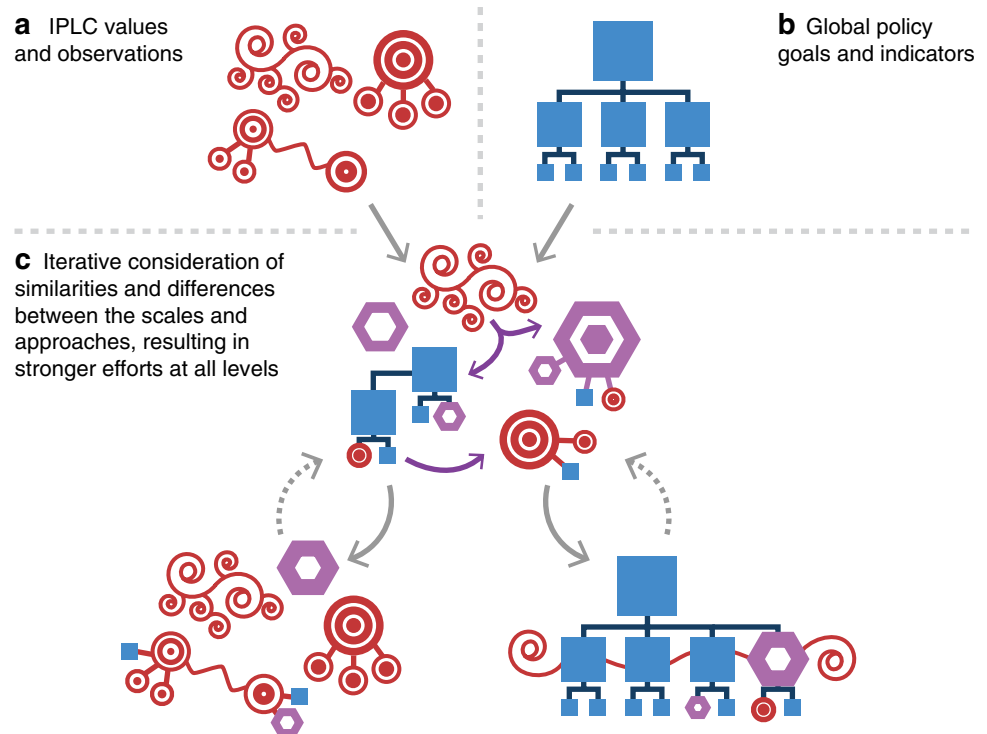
a IPLC values and observations

b Global policy goals and indicators

c Iterative consideration of similarities and differences between the scales and approaches, resulting in stronger efforts at all levels